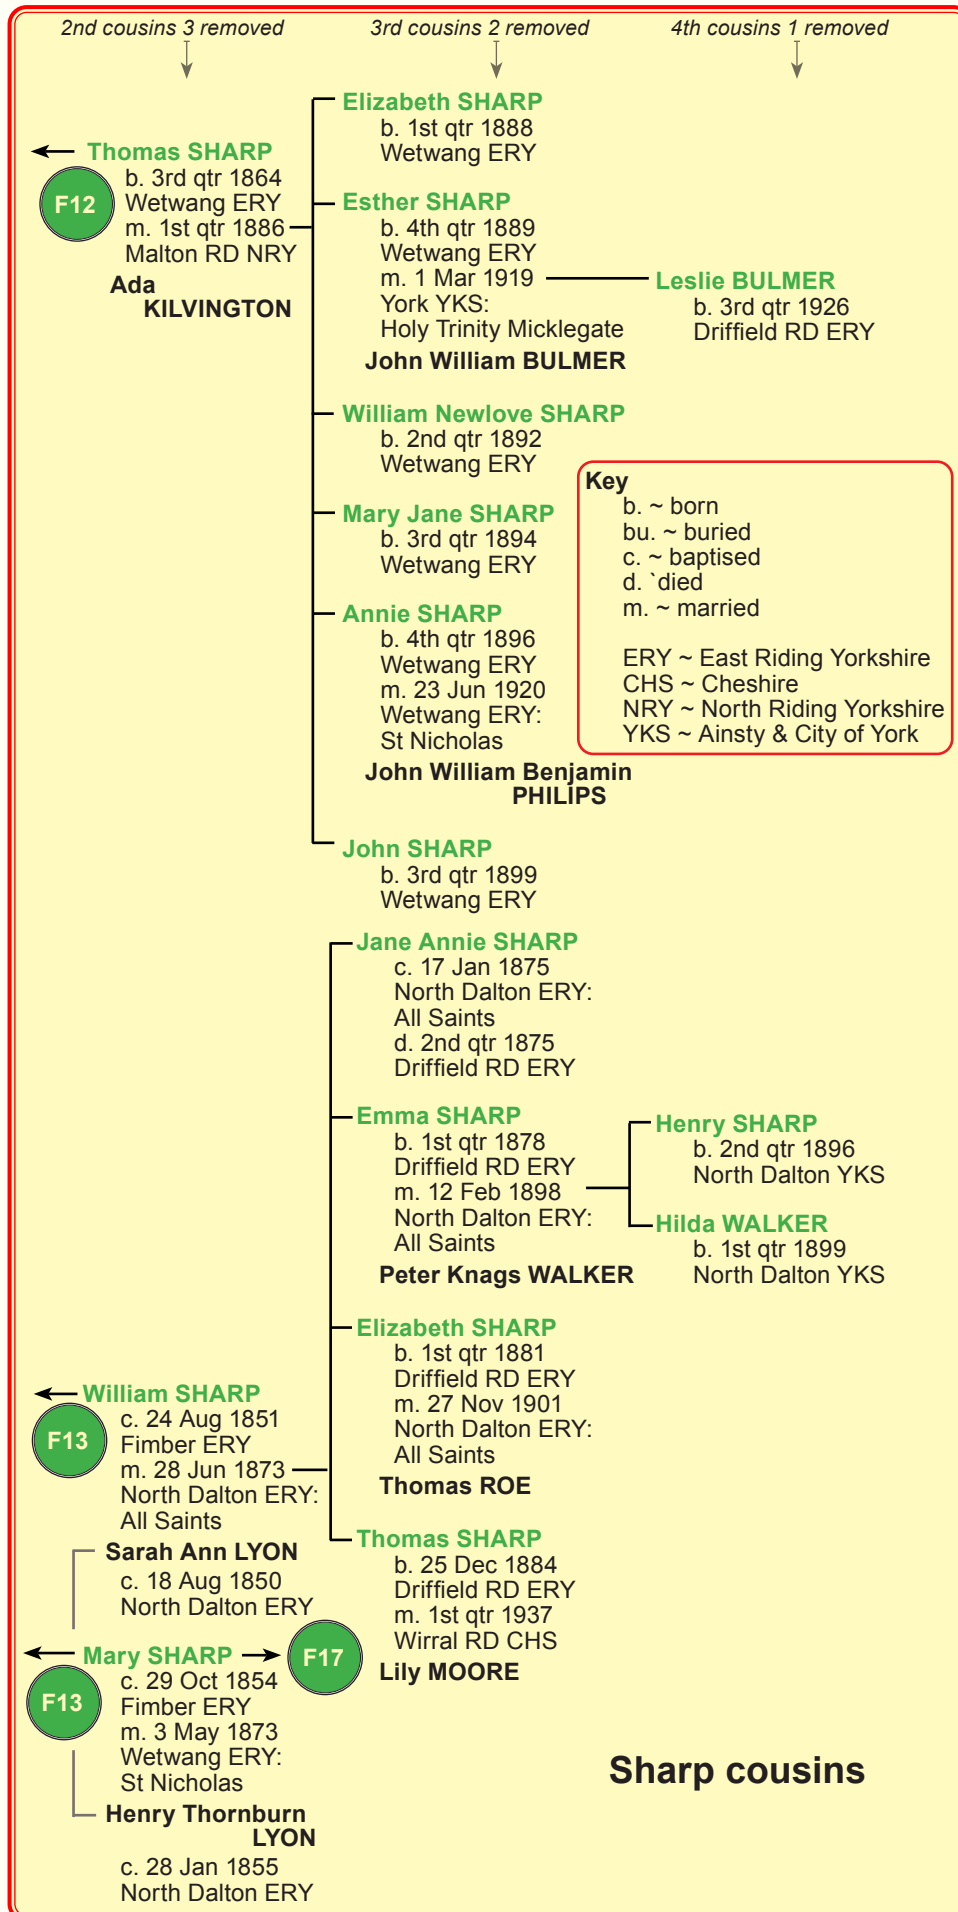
2nd cousins 3 removed

3rd cousins 2 removed

4th cousins 1 removed

Thomas SHARP
F12
b. 3rd qtr 1864
Wetwang ERY
m. 1st qtr 1886
Malton RD NRY

Ada KILVINGTON

Elizabeth SHARP
b. 1st qtr 1888
Wetwang ERY

Esther SHARP
b. 4th qtr 1889
Wetwang ERY
m. 1 Mar 1919
York YKS:
Holy Trinity Micklegate

John William BULMER

Leslie BULMER
b. 3rd qtr 1926
Driffield RD ERY

William Newlove SHARP
b. 2nd qtr 1892
Wetwang ERY

Mary Jane SHARP
b. 3rd qtr 1894
Wetwang ERY

Annie SHARP
b. 4th qtr 1896
Wetwang ERY
m. 23 Jun 1920
Wetwang ERY:
St Nicholas

John William Benjamin PHILIPS

Key
b. ~ born
bu. ~ buried
c. ~ baptised
d. `died
m. ~ married

ERY ~ East Riding Yorkshire
CHS ~ Cheshire
NRY ~ North Riding Yorkshire
YKS ~ Ainsty & City of York

John SHARP
b. 3rd qtr 1899
Wetwang ERY

Jane Annie SHARP
c. 17 Jan 1875
North Dalton ERY:
All Saints
d. 2nd qtr 1875
Driffield RD ERY

Emma SHARP
b. 1st qtr 1878
Driffield RD ERY
m. 12 Feb 1898
North Dalton ERY:
All Saints

Peter Knags WALKER

Henry SHARP
b. 2nd qtr 1896
North Dalton YKS

Hilda WALKER
b. 1st qtr 1899
North Dalton YKS

Elizabeth SHARP
b. 1st qtr 1881
Driffield RD ERY
m. 27 Nov 1901
North Dalton ERY:
All Saints

Thomas ROE

William SHARP
F13
c. 24 Aug 1851
Fimber ERY
m. 28 Jun 1873
North Dalton ERY:
All Saints

Sarah Ann LYON
c. 18 Aug 1850
North Dalton ERY

Thomas SHARP
b. 25 Dec 1884
Driffield RD ERY
m. 1st qtr 1937
Wirral RD CHS

Lily MOORE

Mary SHARP
F17
F13
c. 29 Oct 1854
Fimber ERY
m. 3 May 1873
Wetwang ERY:
St Nicholas

Henry Thornburn LYON
c. 28 Jan 1855
North Dalton ERY

Sharp cousins